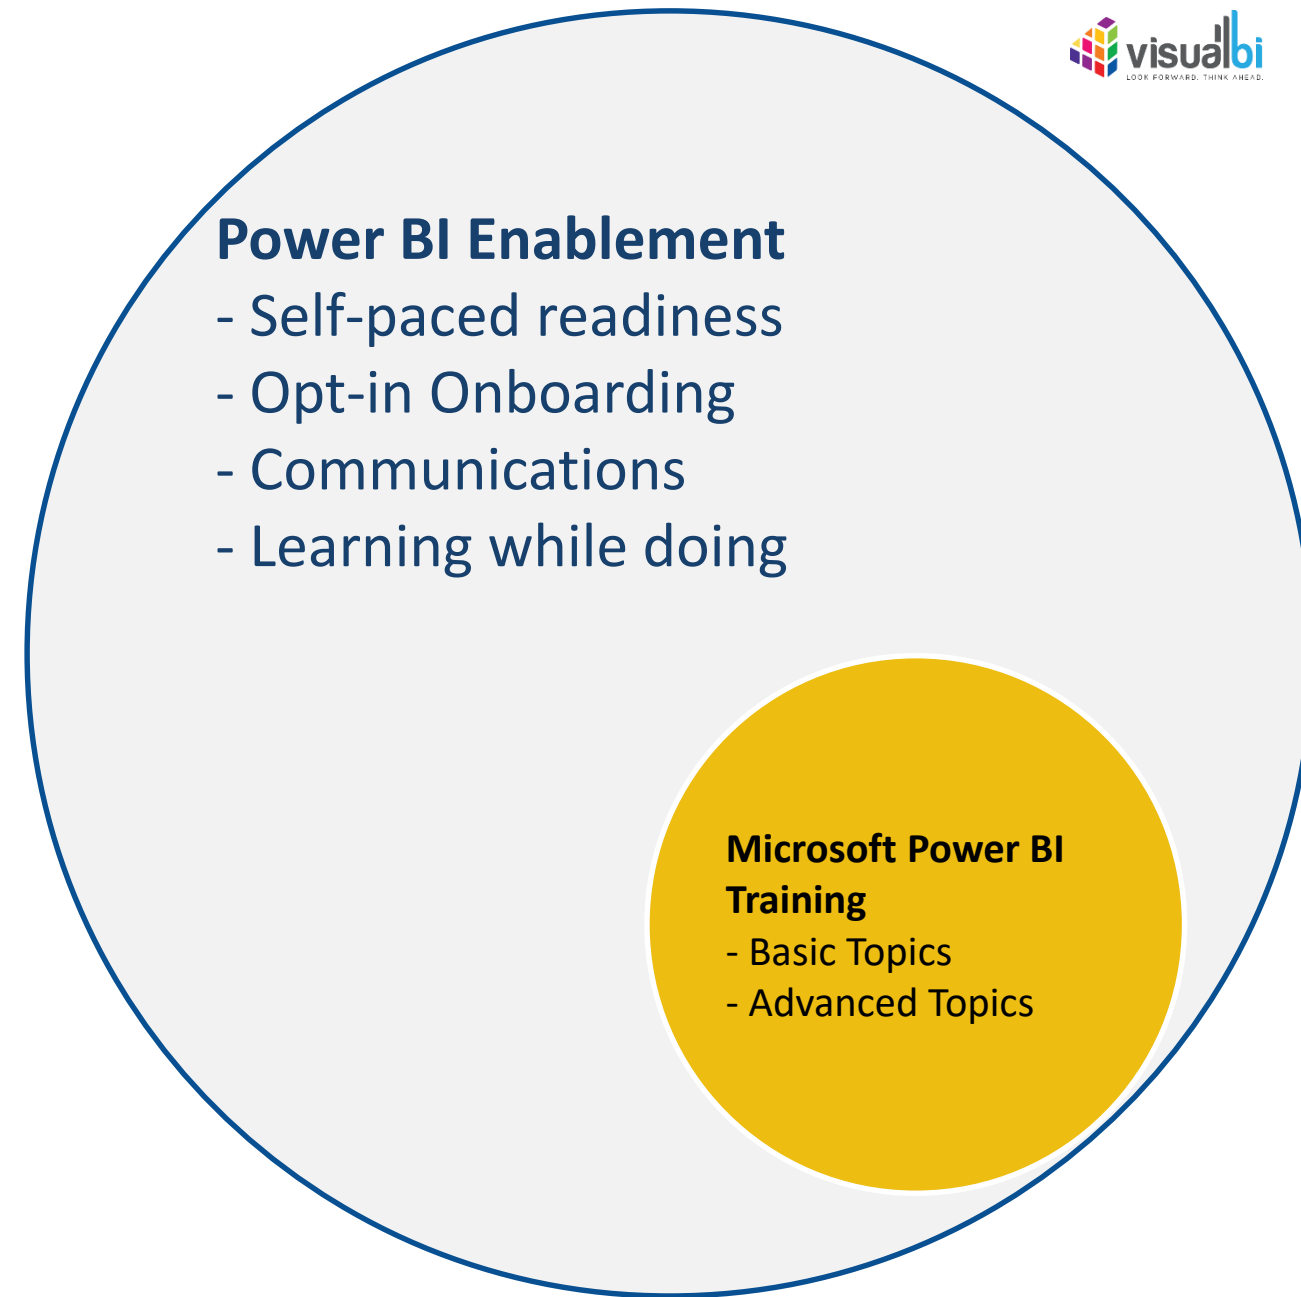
visualbi
LOOK FORWARD. THINK AHEAD.

Power BI Enablement
- Self-paced readiness
- Opt-in Onboarding
- Communications
- Learning while doing

Microsoft Power BI Training
- Basic Topics
- Advanced Topics